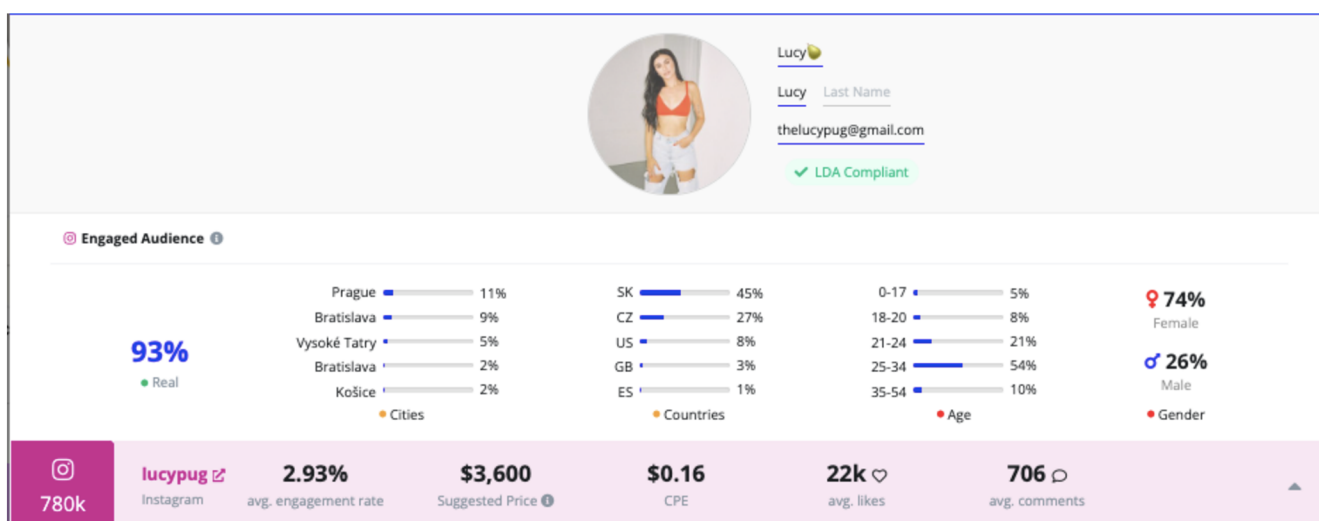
Lucy🍐

Lucy Last Name

thelucypug@gmail.com

LDA Compliant

Engaged Audience

93%
Real

| City | |
|---|---|
| Prague | 11% |
| Bratislava | 9% |
| Vysoké Tatry | 5% |
| Bratislava | 2% |
| Košice | 2% |

Cities

| Country | |
|---|---|
| SK | 45% |
| CZ | 27% |
| US | 8% |
| GB | 3% |
| ES | 1% |

Countries

| Age | |
|---|---|
| 0-17 | 5% |
| 18-20 | 8% |
| 21-24 | 21% |
| 25-34 | 54% |
| 35-54 | 10% |

Age

74%
Female

26%
Male

Gender

780k

lucypug
Instagram

2.93%
avg. engagement rate

$3,600
Suggested Price

$0.16
CPE

22k
avg. likes

706
avg. comments